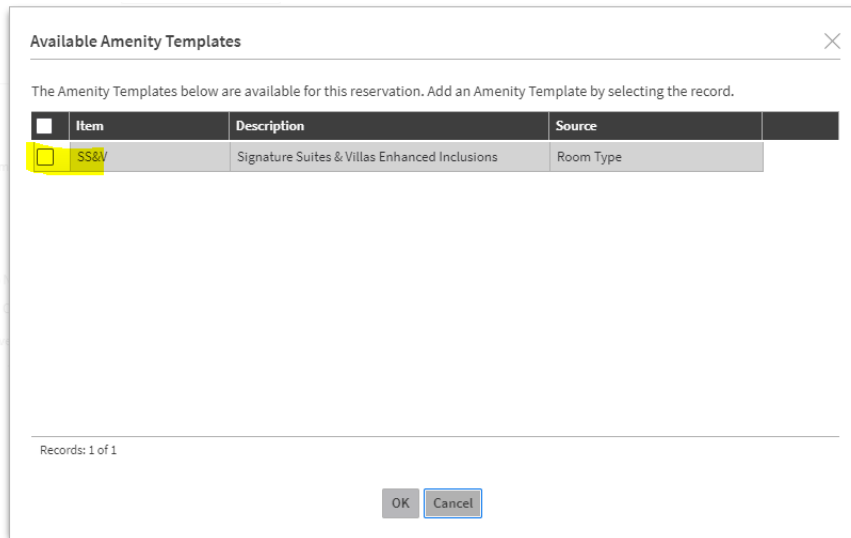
Available Amenity Templates

The Amenity Templates below are available for this reservation. Add an Amenity Template by selecting the record.

| | Item | Description | Source |
|---|---|---|---|
| | SS&V | Signature Suites & Villas Enhanced Inclusions | Room Type |

Records: 1 of 1

OK Cancel